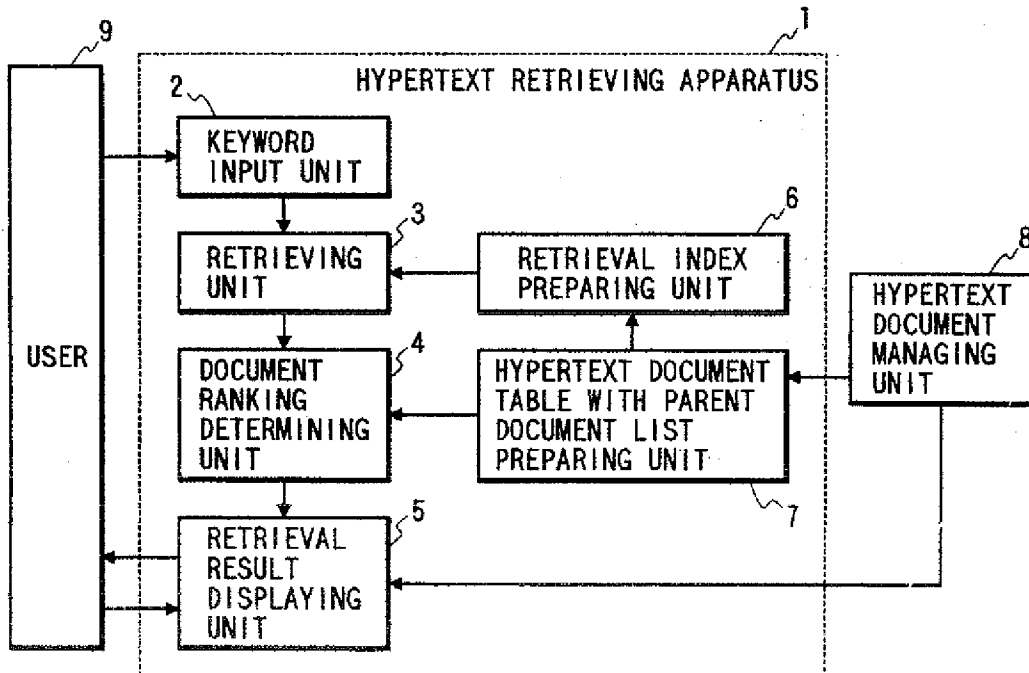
9

1

HYPERTEXT RETRIEVING APPARATUS

2

KEYWORD INPUT UNIT

3

RETRIEVING UNIT

6

RETRIEVAL INDEX PREPARING UNIT

8

HYPERTEXT DOCUMENT MANAGING UNIT

USER

4

DOCUMENT RANKING DETERMINING UNIT

HYPERTEXT DOCUMENT TABLE WITH PARENT DOCUMENT LIST PREPARING UNIT

7

5

RETRIEVAL RESULT DISPLAYING UNIT